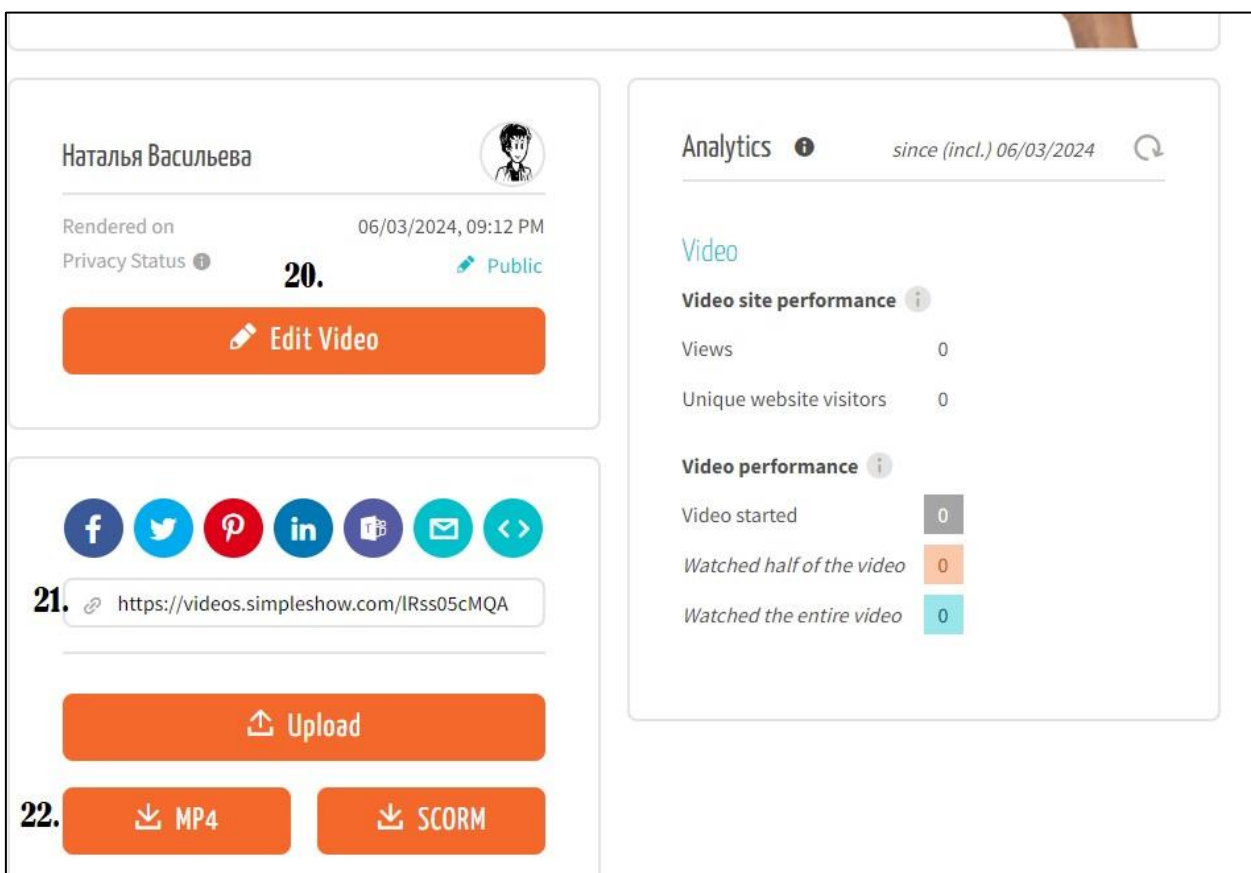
Наталья Васильева

Rendered on 06/03/2024, 09:12 PM

Privacy Status

20.

Public

Edit Video

21. https://videos.simpleshow.com/lRss05cMQA

Upload

22. MP4

SCORM

Analytics since (incl.) 06/03/2024

Video

Video site performance

| | |
|---|---|
| Views | 0 |
| Unique website visitors | 0 |

Video performance

| | |
|---|---|
| Video started | 0 |
| Watched half of the video | 0 |
| Watched the entire video | 0 |